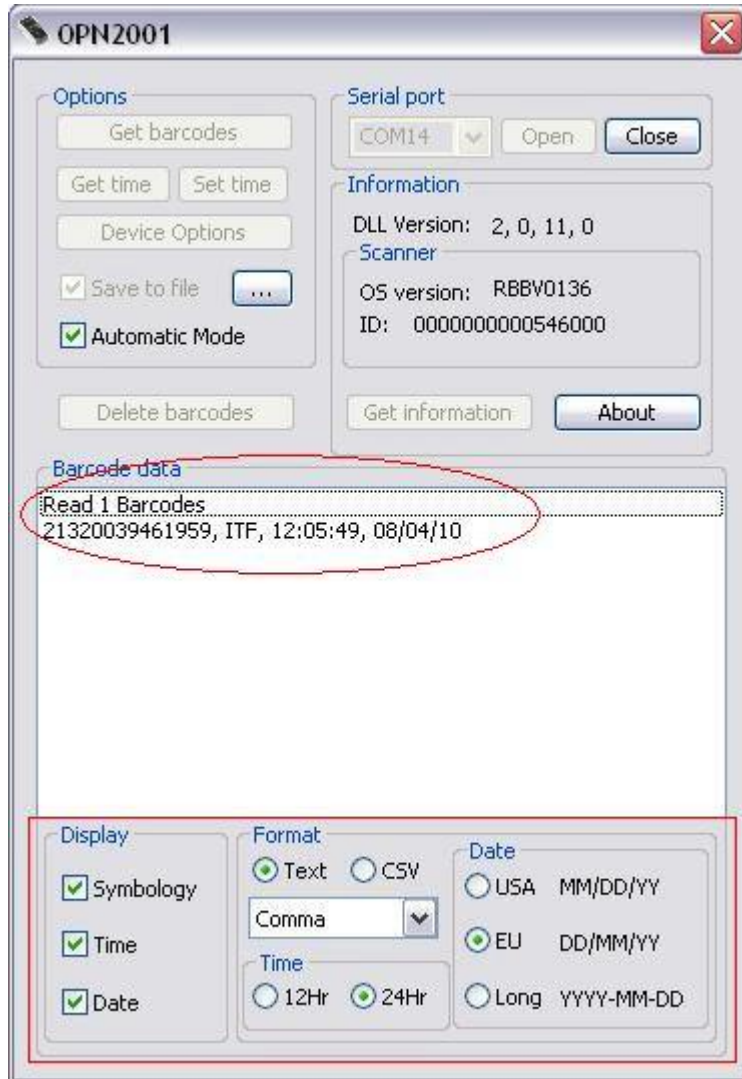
OPN2001

Options
Get barcodes
Get time
Set time
Device Options
Save to file
...
Automatic Mode
Delete barcodes

Serial port
COM14
Open
Close

Information
DLL Version: 2, 0, 11, 0
Scanner
OS version: RBBV0136
ID: 0000000000546000
Get information
About

Barcode data
Read 1 Barcodes
21320039461959, ITF, 12:05:49, 08/04/10

Display
Symbology
Time
Date

Format
Text
CSV
Comma
Time
12Hr
24Hr

Date
USA MM/DD/YY
EU DD/MM/YY
Long YYYY-MM-DD